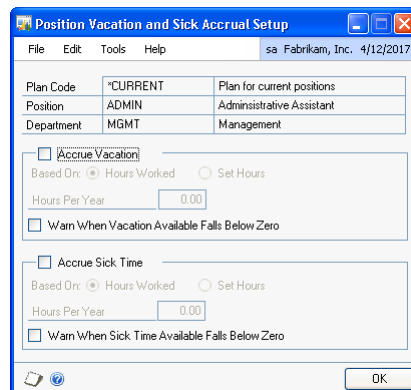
Position Vacation and Sick Accrual Setup

File Edit Tools Help sa Fabrikam, Inc. 4/12/2017

| Plan Code | *CURRENT | Plan for current positions |
|---|---|---|
| Position | ADMIN | Administrative Assistant |
| Department | MGMT | Management |

Accrue Vacation
Based On: Hours Worked Set Hours
Hours Per Year 0.00
Warn When Vacation Available Falls Below Zero

Accrue Sick Time
Based On: Hours Worked Set Hours
Hours Per Year 0.00
Warn When Sick Time Available Falls Below Zero

OK